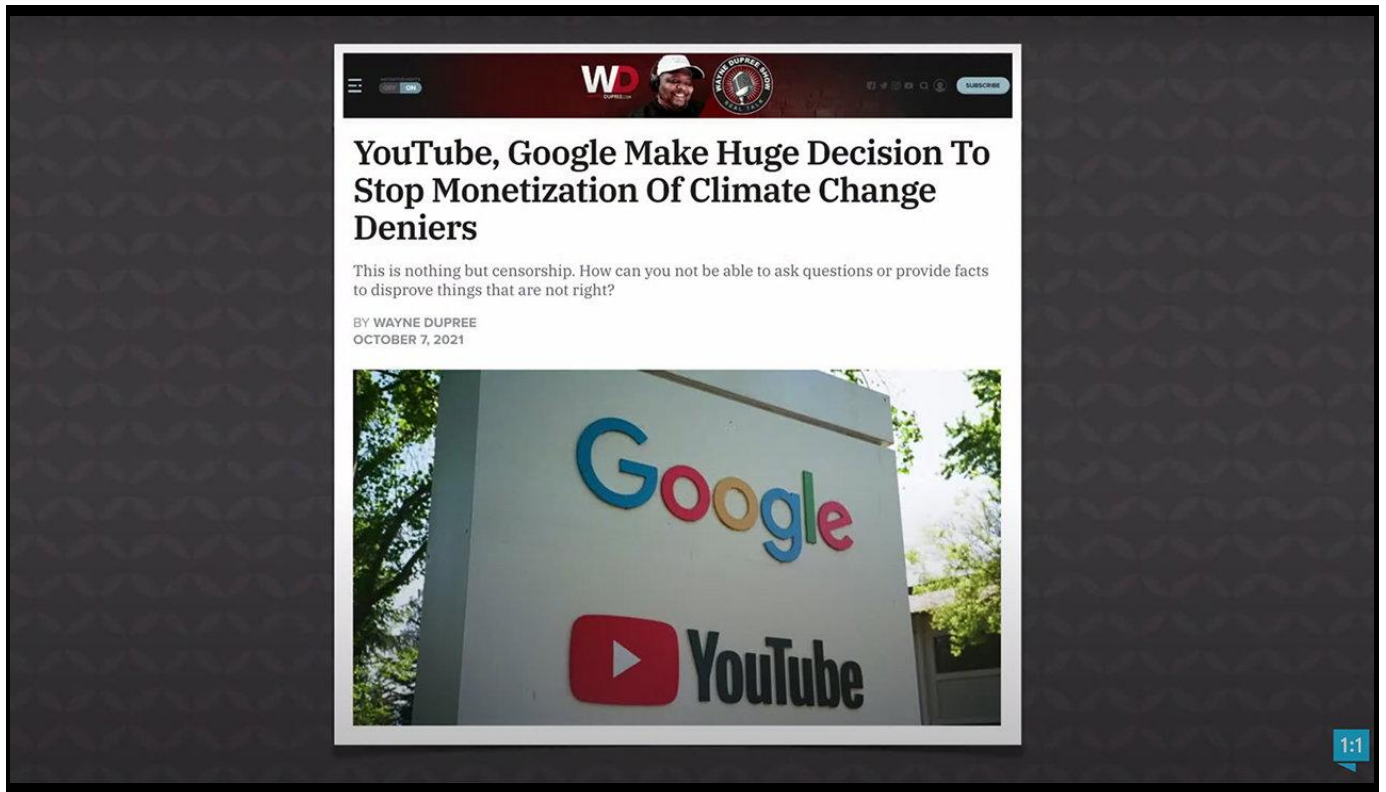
OFF ON

WD

WAYNE DUPREE SHOW

SUBSCRIBE

YouTube, Google Make Huge Decision To Stop Monetization Of Climate Change Deniers

This is nothing but censorship. How can you not be able to ask questions or provide facts to disprove things that are not right?

BY WAYNE DUPREE
OCTOBER 7, 2021

Google

YouTube

1:1